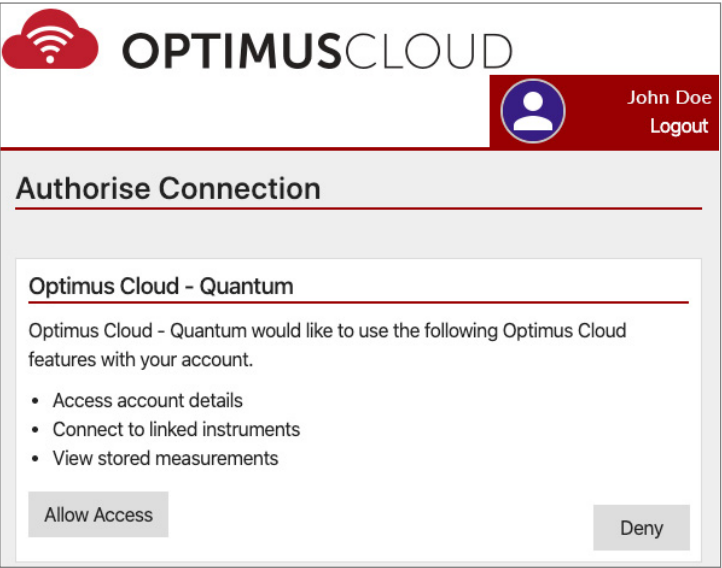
OPTIMUSCLOUD

John Doe
Logout

Authorise Connection

Optimus Cloud - Quantum

Optimus Cloud - Quantum would like to use the following Optimus Cloud features with your account.

- Access account details
- Connect to linked instruments
- View stored measurements

Allow Access

Deny